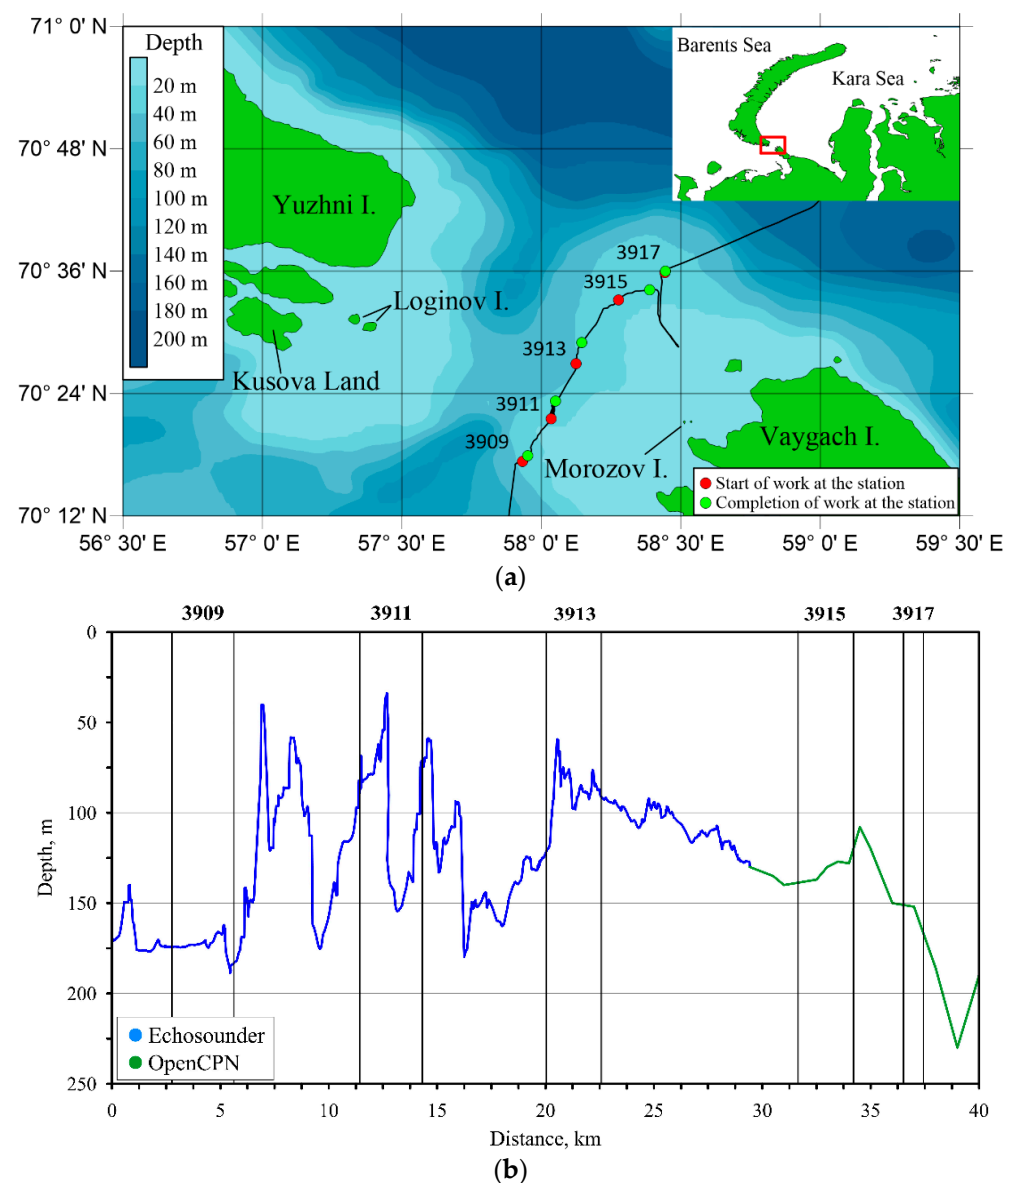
71° 0' N
70° 48' N
70° 36' N
70° 24' N
70° 12' N

Depth
20 m
40 m
60 m
80 m
100 m
120 m
140 m
160 m
180 m
200 m

Barents Sea
Kara Sea

Yuzhni I.
Loginov I.
Kusova Land
Morozov I.
Vaygach I.

3917
3915
3913
3911
3909

Start of work at the station
Completion of work at the station

56° 30' E
57° 0' E
57° 30' E
58° 0' E
58° 30' E
59° 0' E
59° 30' E

(a)

3909
3911
3913
3915
3917

0
50
100
150
200
250

Depth, m

Echosounder
OpenCPN

0
5
10
15
20
25
30
35
40

Distance, km

(b)